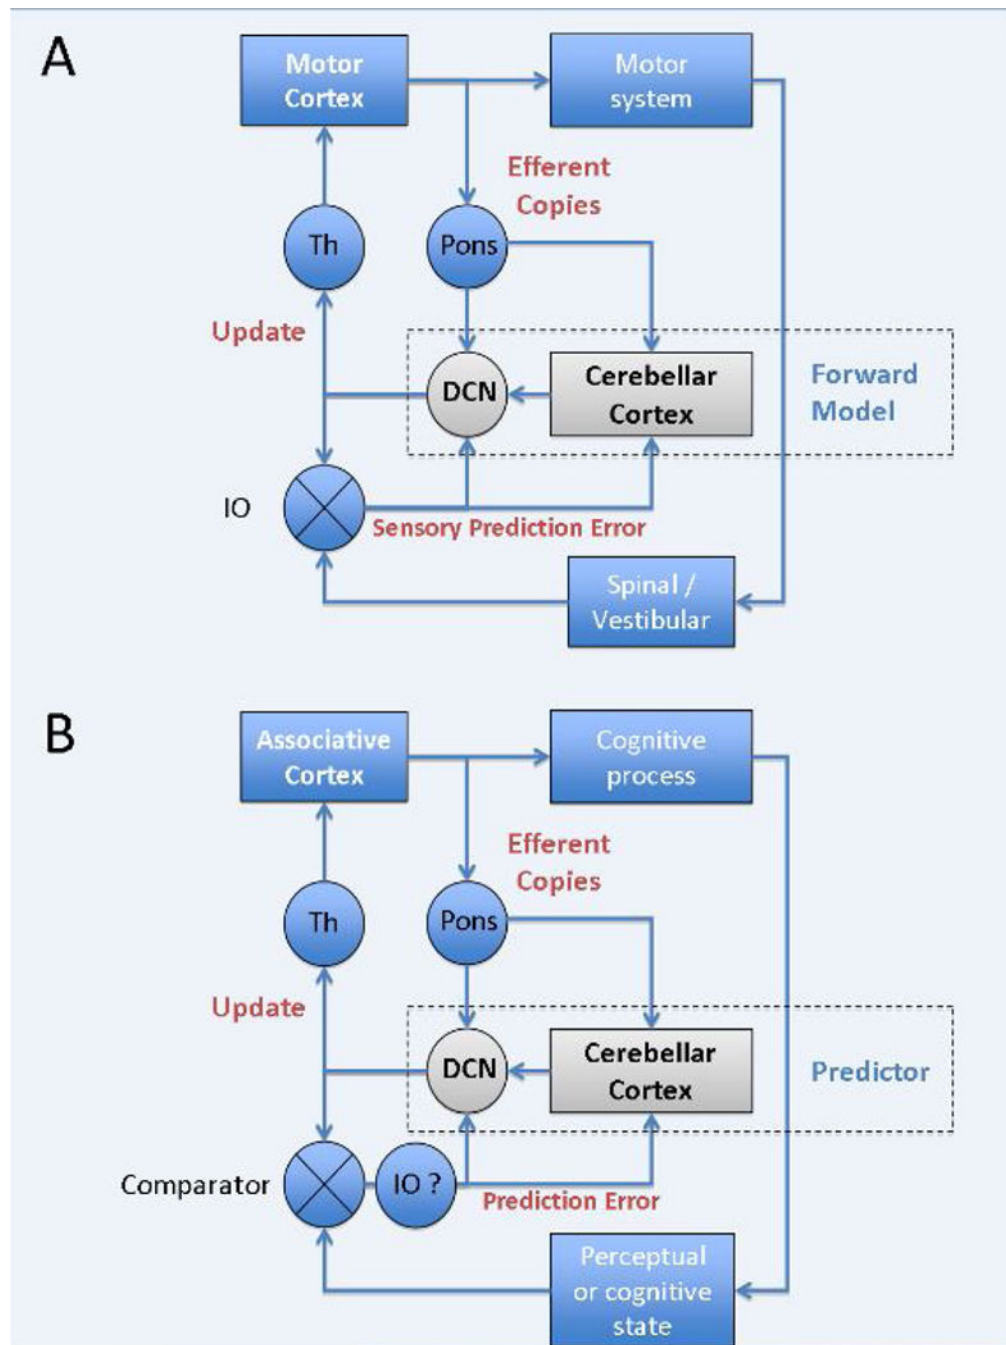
A

Motor Cortex

Motor system

Efferent Copies

Th

Pons

Update

DCN

Cerebellar Cortex

Forward Model

IO

Sensory Prediction Error

Spinal / Vestibular

B

Associative Cortex

Cognitive process

Efferent Copies

Th

Pons

Update

DCN

Cerebellar Cortex

Predictor

Comparator

IO ?

Prediction Error

Perceptual or cognitive state